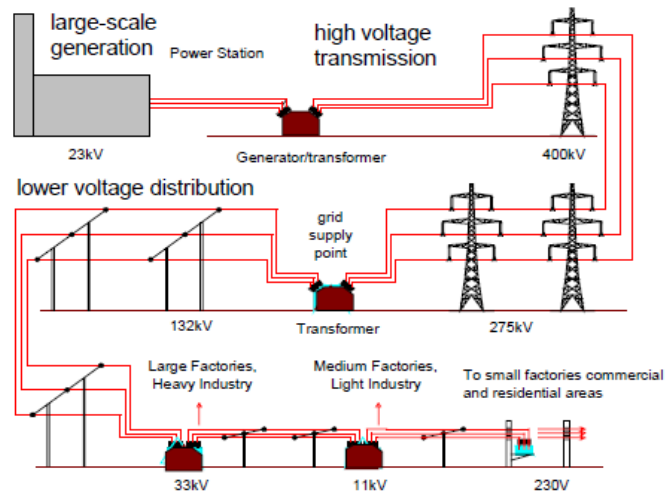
large-scale generation

Power Station

high voltage transmission

23kV

Generator/transformer

400kV

lower voltage distribution

grid supply point

132kV

Transformer

275kV

Large Factories, Heavy Industry

Medium Factories, Light Industry

To small factories commercial and residential areas

33kV

11kV

230V